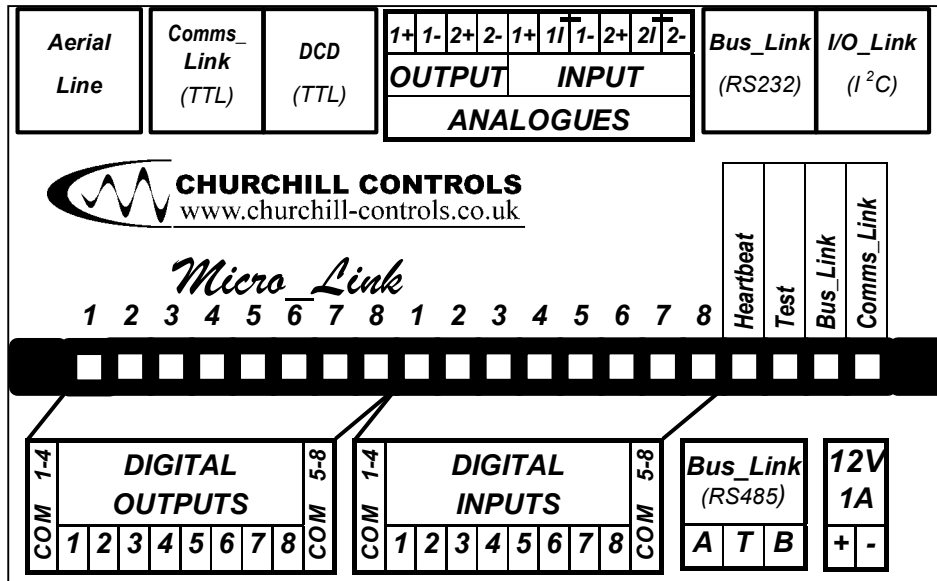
Aerial Line

Comms_ Link (TTL)

DCD (TTL)

| 1+ | 1- | 2+ | 2- | 1+ | 1I | 1- | 2+ | 2I | 2- |
|---|---|---|---|---|---|---|---|---|---|
| OUTPUT | | | | INPUT | | | | | |
| ANALOGUES | | | | | | | | | |

Bus_Link (RS232)

I/O_Link ($I^2C$)

CHURCHILL CONTROLS
www.churchill-controls.co.uk

Micro_Link

1 2 3 4 5 6 7 8 1 2 3 4 5 6 7 8 Heartbeat Test Bus_Link Comms_Link

COM 1-4 DIGITAL OUTPUTS 5-8 COM
1 2 3 4 5 6 7 8

COM 1-4 DIGITAL INPUTS 5-8 COM
1 2 3 4 5 6 7 8

Bus_Link (RS485)
A T B

12V 1A
+ -